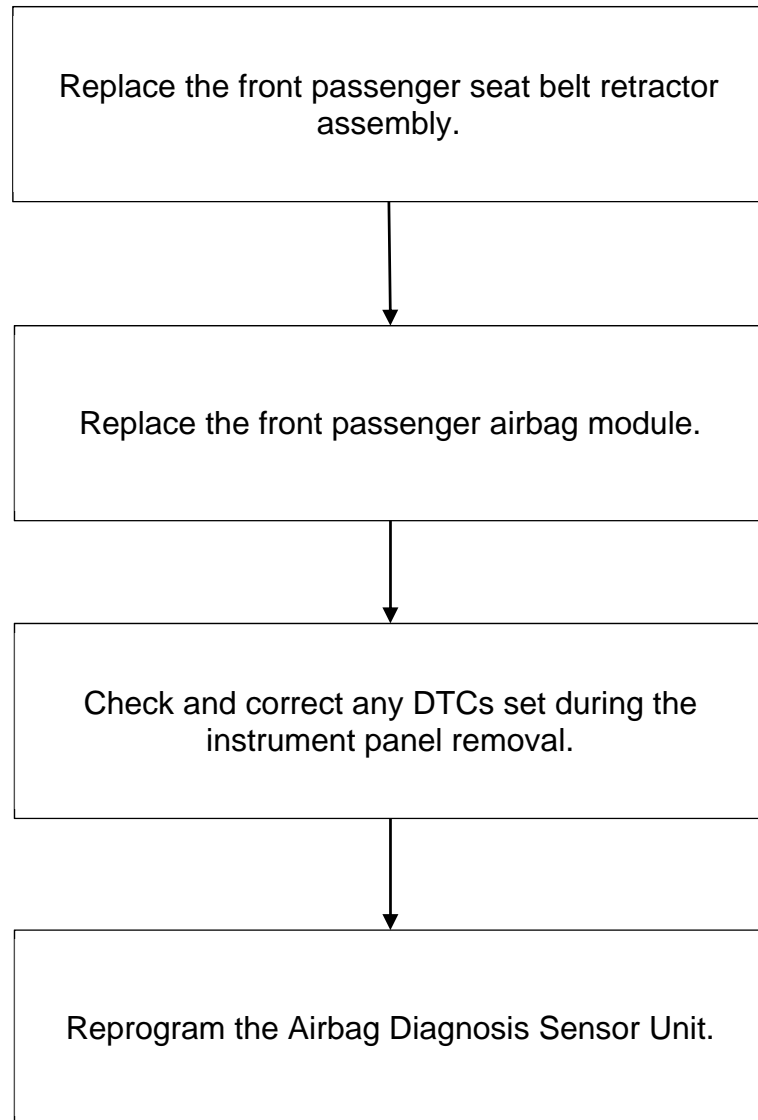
Replace the front passenger seat belt retractor assembly.

Replace the front passenger airbag module.

Check and correct any DTCs set during the instrument panel removal.

Reprogram the Airbag Diagnosis Sensor Unit.